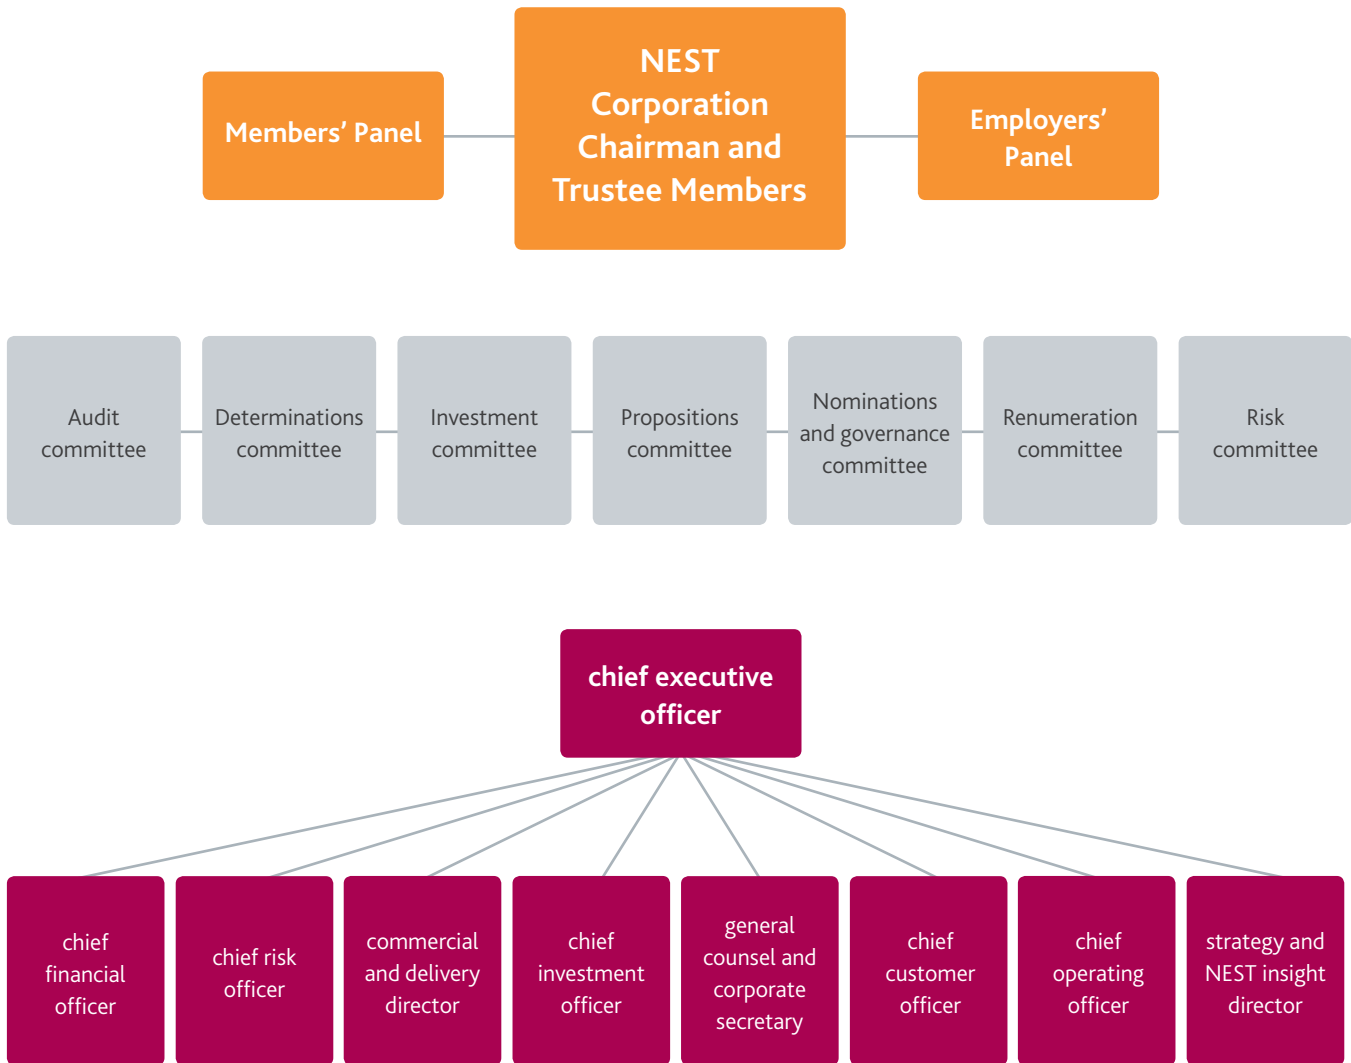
Members' Panel

NEST Corporation Chairman and Trustee Members

Employers' Panel

Audit committee

Determinations committee

Investment committee

Propositions committee

Nominations and governance committee

Renumeration committee

Risk committee

chief executive officer

chief financial officer

chief risk officer

commercial and delivery director

chief investment officer

general counsel and corporate secretary

chief customer officer

chief operating officer

strategy and NEST insight director